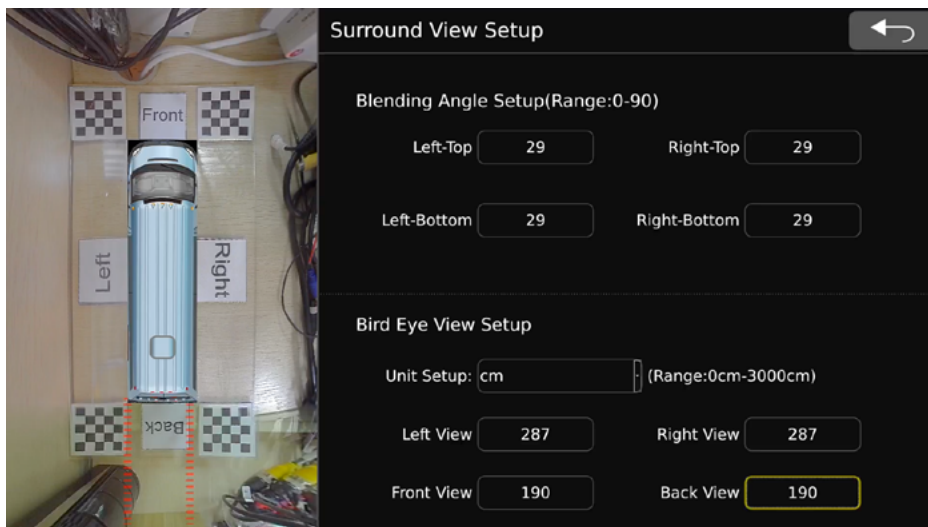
Front
Left
Right
Back

Surround View Setup

Blending Angle Setup(Range:0-90)

Left-Top 29
Right-Top 29
Left-Bottom 29
Right-Bottom 29

Bird Eye View Setup

Unit Setup: cm (Range:0cm-3000cm)

Left View 287
Right View 287
Front View 190
Back View 190